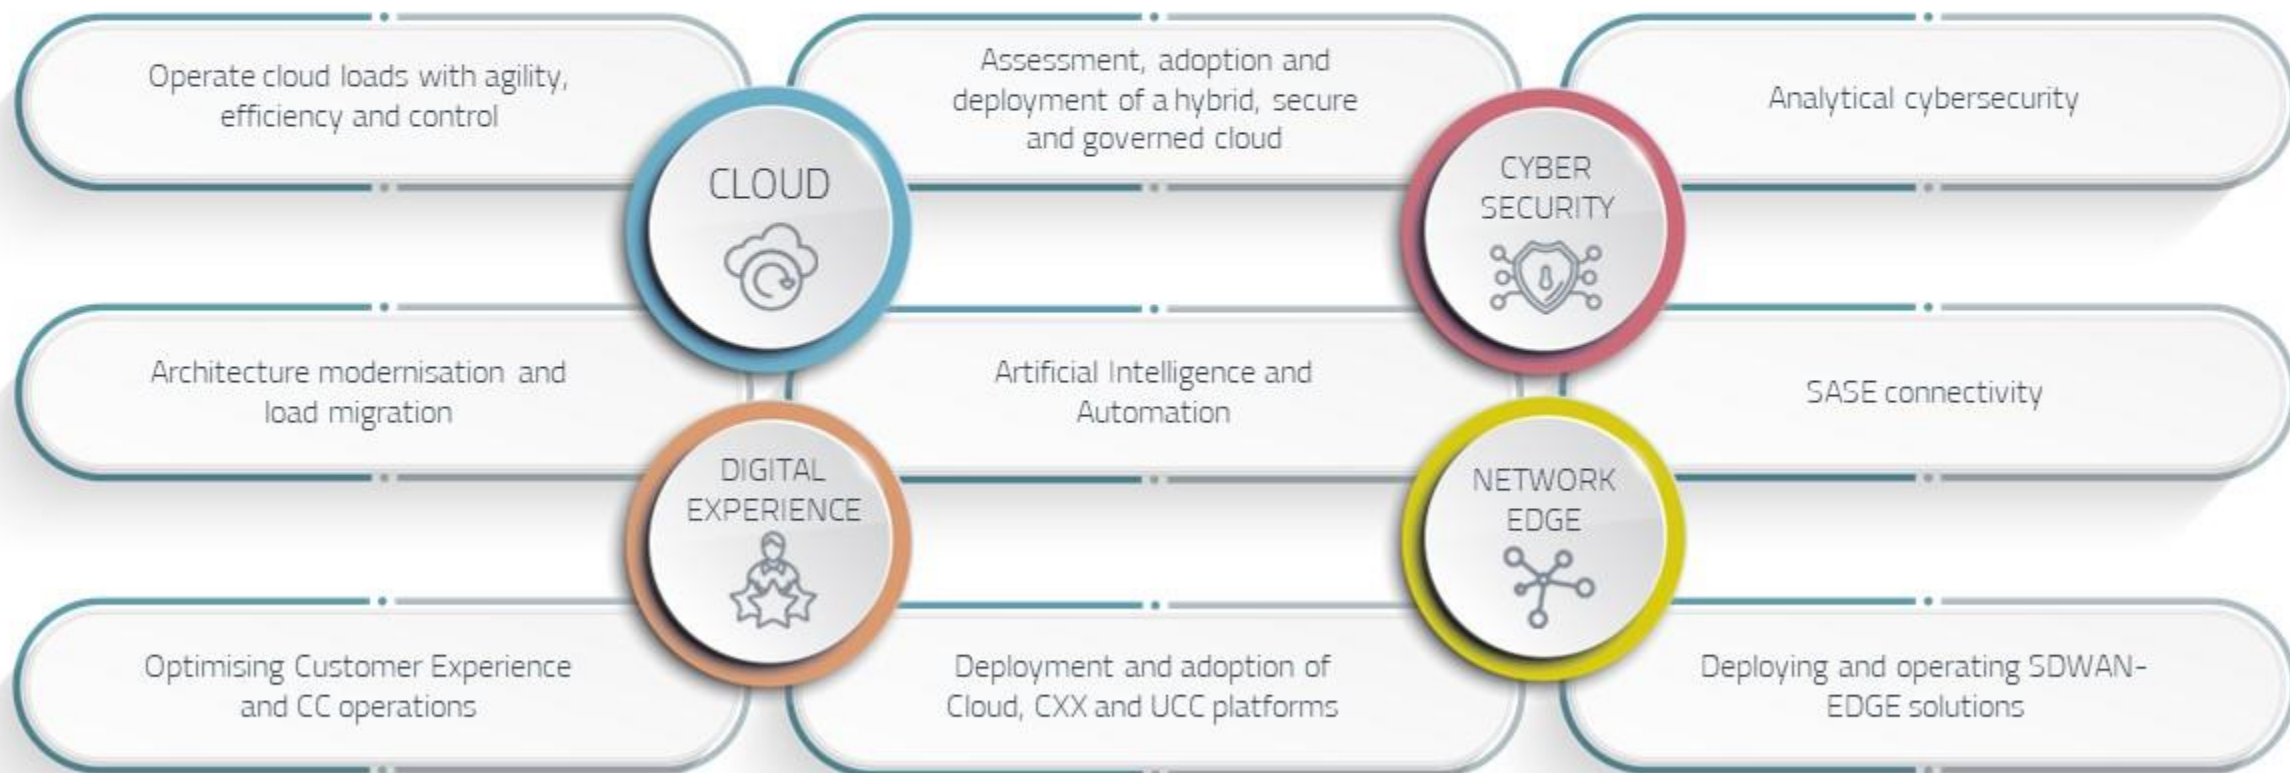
Operate cloud loads with agility, efficiency and control

Assessment, adoption and deployment of a hybrid, secure and governed cloud

Analytical cybersecurity

CLOUD

CYBER SECURITY

Architecture modernisation and load migration

Artificial Intelligence and Automation

SASE connectivity

DIGITAL EXPERIENCE

NETWORK EDGE

Optimising Customer Experience and CC operations

Deployment and adoption of Cloud, CXX and UCC platforms

Deploying and operating SDWAN-EDGE solutions